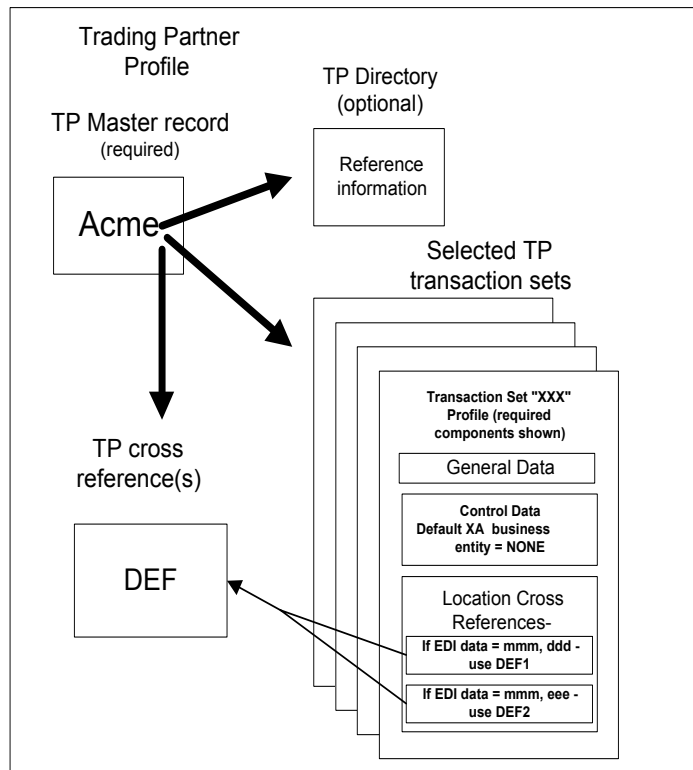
Trading Partner Profile

TP Master record (required)

Acme

TP Directory (optional)

Reference information

Selected TP transaction sets

Transaction Set "XXX" Profile (required components shown)

General Data

Control Data Default XA business entity = NONE

Location Cross References-

If EDI data = mmm, ddd - use DEF1

If EDI data = mmm, eee - use DEF2

TP cross reference(s)

DEF